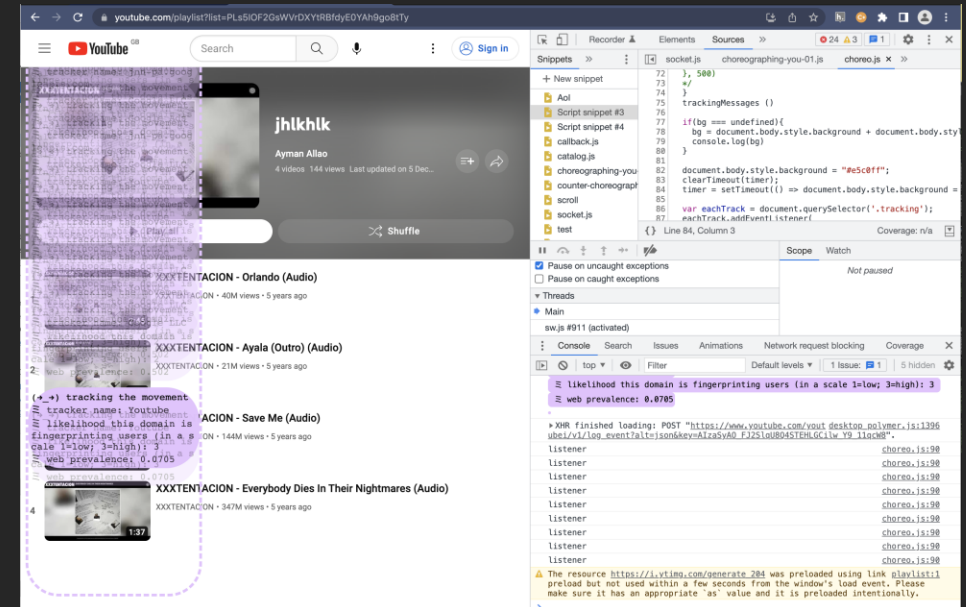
youtube.com/playlist?list=PLs5IOF2GsWVrDXYtRBfdyE0YAh9go8tTy

YouTube GB
Search
Sign in

jhlkhlk
Ayman Allao
4 videos 144 views Last updated on 5 Dec...
Play all
Shuffle

XXXTENTACION - Orlando (Audio)
XXXTENTACION • 40M views • 5 years ago

2
XXXTENTACION - Ayala (Outro) (Audio)
XXXTENTACION • 21M views • 5 years ago

XXXTENTACION - Save Me (Audio)
XXXTENTACION • 144M views • 5 years ago

4
XXXTENTACION - Everybody Dies In Their Nightmares (Audio)
XXXTENTACION • 347M views • 5 years ago
1:37

(→_→) tracking the movement
☰ tracker name: Youtube
☰ likelihood this domain is fingerprinting users (in a scale 1=low; 3=high): 3
☰ web prevalence: 0.0705

Recorder
Elements
Sources
24 3 1

Snippets
socket.js
choreographing-you-01.js
choreo.js

+ New snippet
AoI
Script snippet #3
Script snippet #4
callback.js
catalog.js
choreographing-you
counter-choreograph
scroll
socket.js
test

72 }, 500)
73 */
74 }
75 trackingMessages ()
76
77 if(bg === undefined){
78 bg = document.body.style.background + document.body.sty
79 console.log(bg)
80 }
81
82 document.body.style.background = "#e5c0ff";
83 clearTimeout(timer);
84 timer = setTimeout(() => document.body.style.background =
85
86 var eachTrack = document.querySelector('.tracking');
87 eachTrack.addEventListener(

Line 84, Column 3
Coverage: n/a

Pause on uncaught exceptions
Pause on caught exceptions
Threads
Main
sw.js #911 (activated)
Scope
Watch
Not paused

Console
Search
Issues
Animations
Network request blocking
Coverage
top
Filter
Default levels
1 Issue: 1
5 hidden

☰ likelihood this domain is fingerprinting users (in a scale 1=low; 3=high): 3
☰ web prevalence: 0.0705
▶ XHR finished loading: POST "https://www.youtube.com/youtubei/v1/log_event?alt=json&key=AIzaSyAO_FJ2SlqU8Q4STEHLGCilw_Y9_11qcW8". desktop_polymer.js:1396
listener choreo.js:90
listener choreo.js:90
listener choreo.js:90
listener choreo.js:90
listener choreo.js:90
listener choreo.js:90
listener choreo.js:90
listener choreo.js:90
listener choreo.js:90
The resource https://i.ytimg.com/generate_204 was preloaded using link preload but not used within a few seconds from the window's load event. Please make sure it has an appropriate `as` value and it is preloaded intentionally. playlist:1